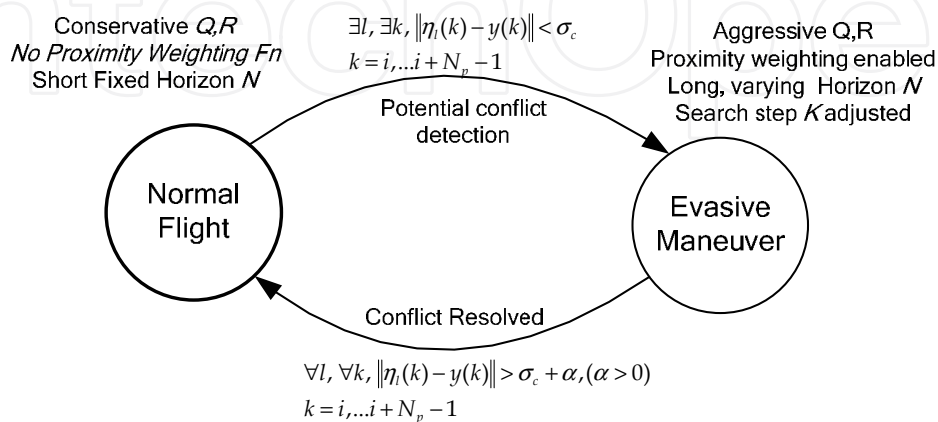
Conservative Q,R
No Proximity Weighting Fn
Short Fixed Horizon N

$\exists l, \exists k, \|\eta_l(k) - y(k)\| < \sigma_c$
$k = i, \ldots i + N_p - 1$

Aggressive Q,R
Proximity weighting enabled
Long, varying Horizon N
Search step K adjusted

Potential conflict detection

Normal Flight

Evasive Maneuver

Conflict Resolved

$\forall l, \forall k, \|\eta_l(k) - y(k)\| > \sigma_c + \alpha, (\alpha > 0)$
$k = i, \ldots i + N_p - 1$